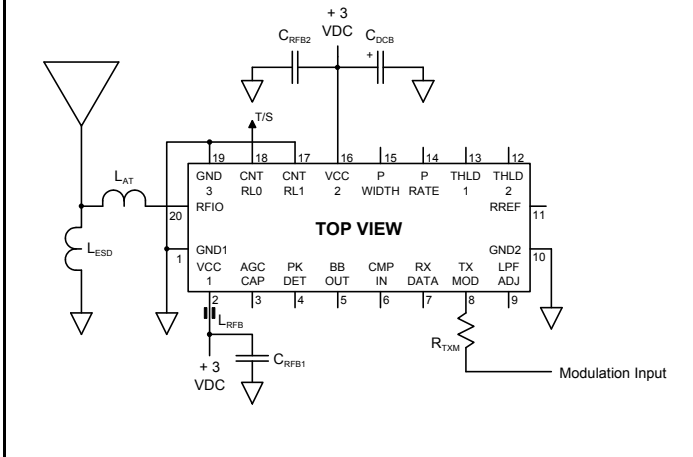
+ 3
VDC
$C_{RFB2}$
$C_{DCB}$
+
T/S
19 18 17 16 15 14 13 12
GND
3
RFIO
CNT
RL0
CNT
RL1
VCC
2
P
WIDTH
P
RATE
THLD
1
THLD
2
RREF
$L_{AT}$
20
11
TOP VIEW
$L_{ESD}$
GND1
1
GND2
10
VCC
1
AGC
CAP
PK
DET
BB
OUT
CMP
IN
RX
DATA
TX
MOD
LPF
ADJ
2 3 4 5 6 7 8 9
$L_{RFB}$
$R_{TXM}$
$C_{RFB1}$
+ 3
VDC
Modulation Input